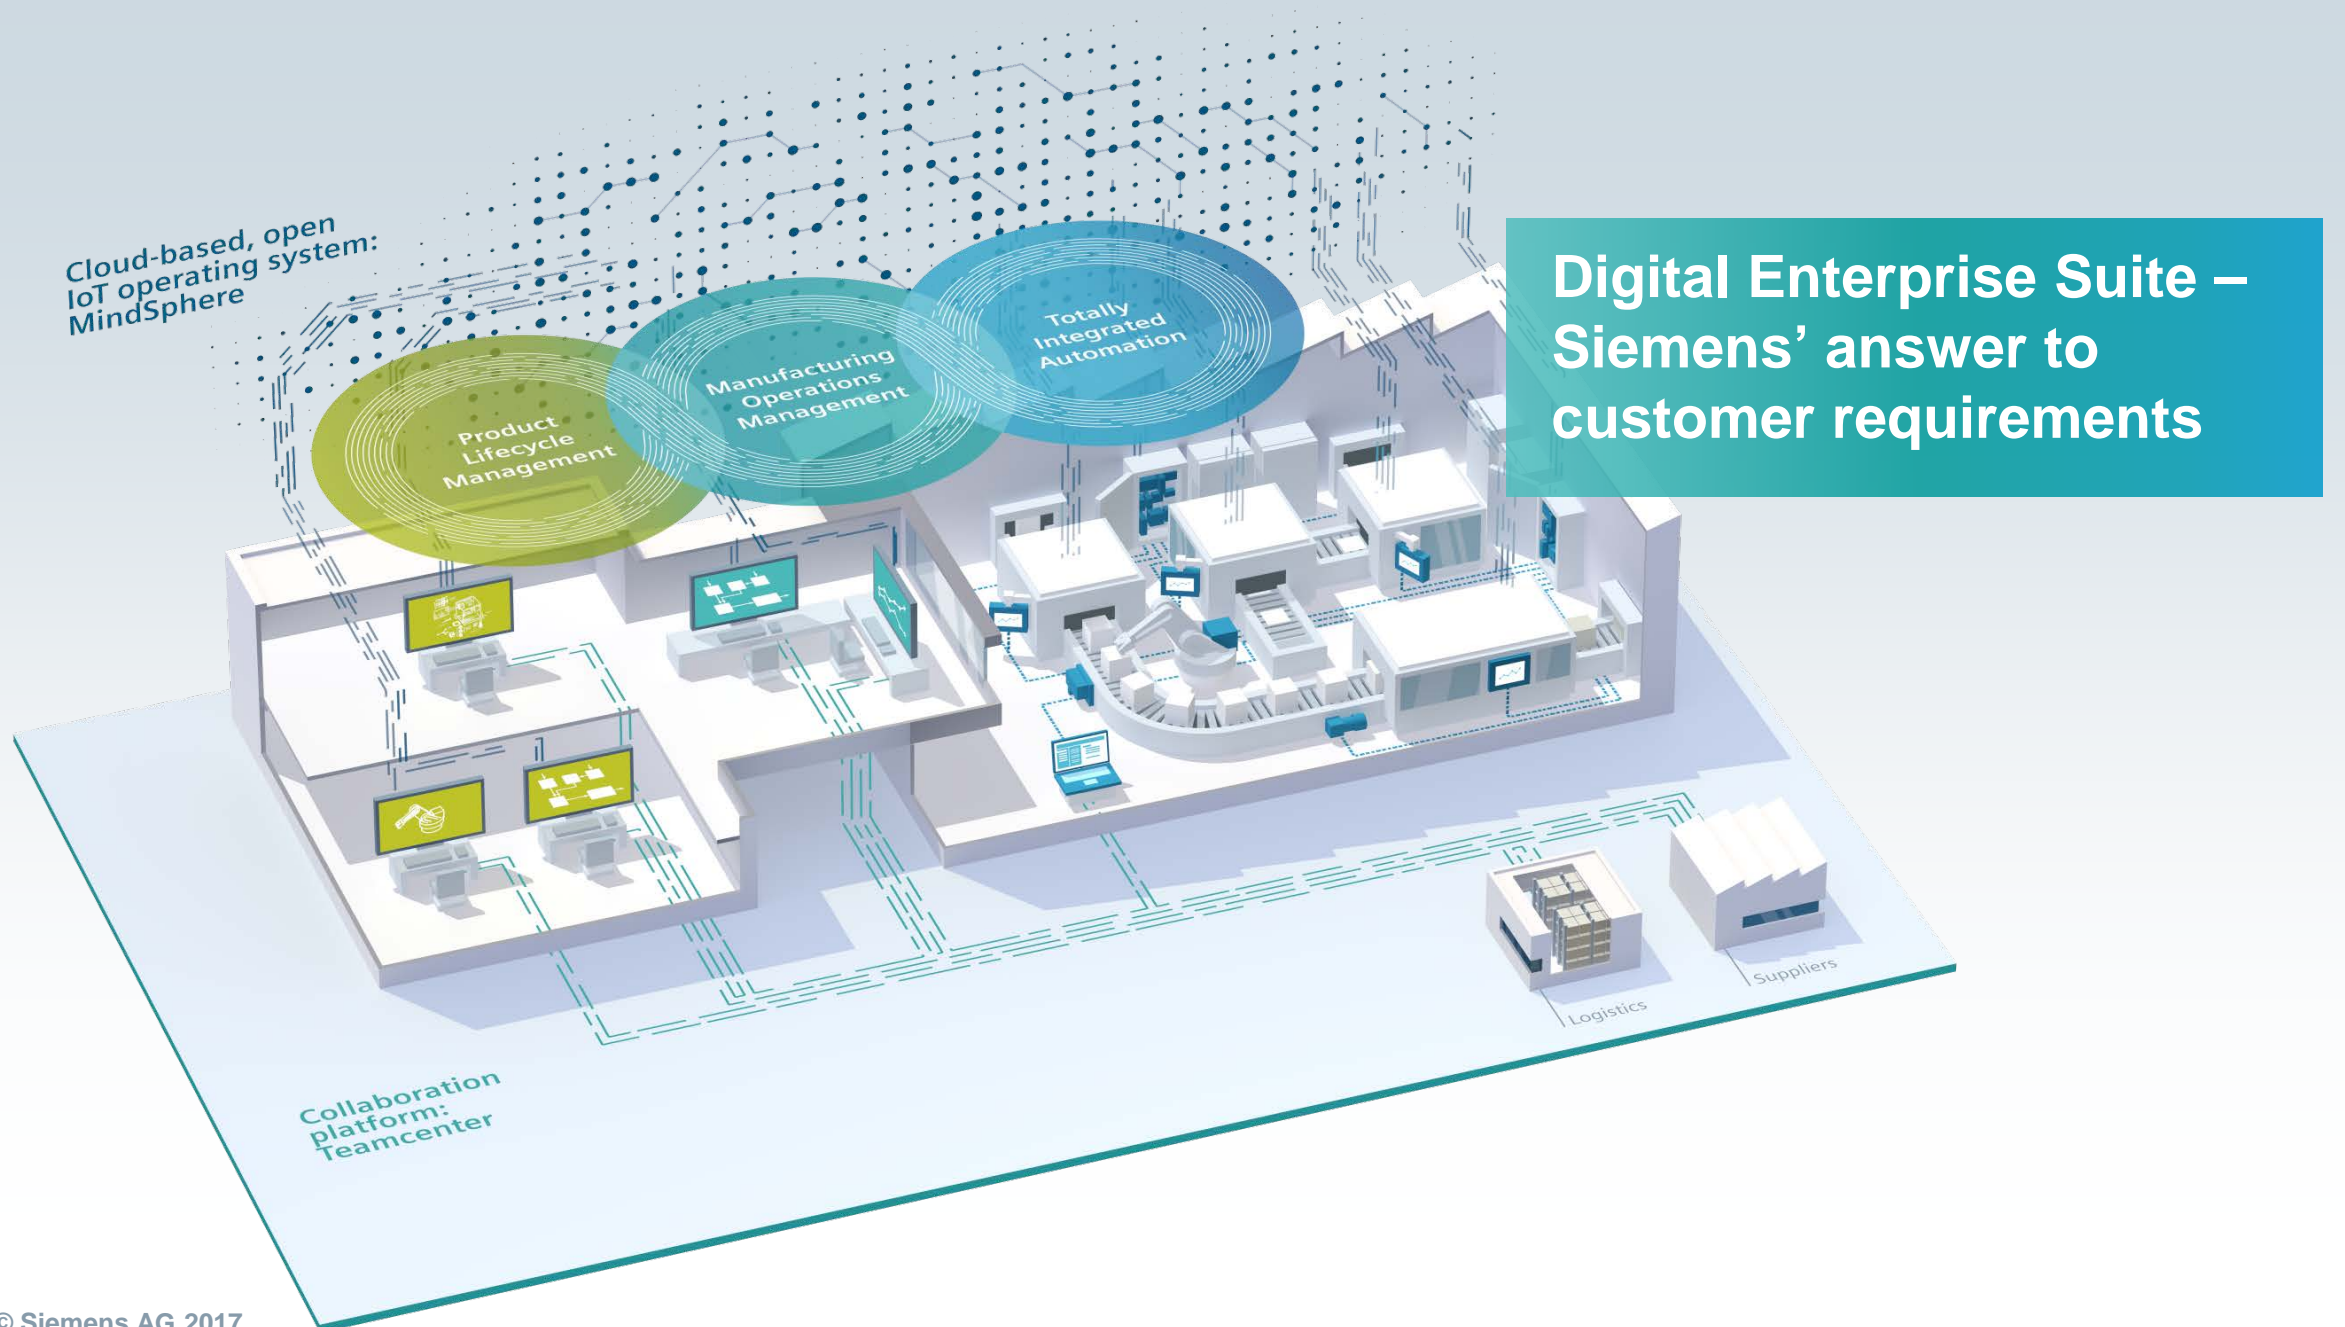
Digital Enterprise Suite – Siemens' answer to customer requirements

Cloud-based, open IoT operating system: MindSphere

Product Lifecycle Management

Manufacturing Operations Management

Totally Integrated Automation

Collaboration platform: Teamcenter

Logistics

Suppliers

© Siemens AG 2017